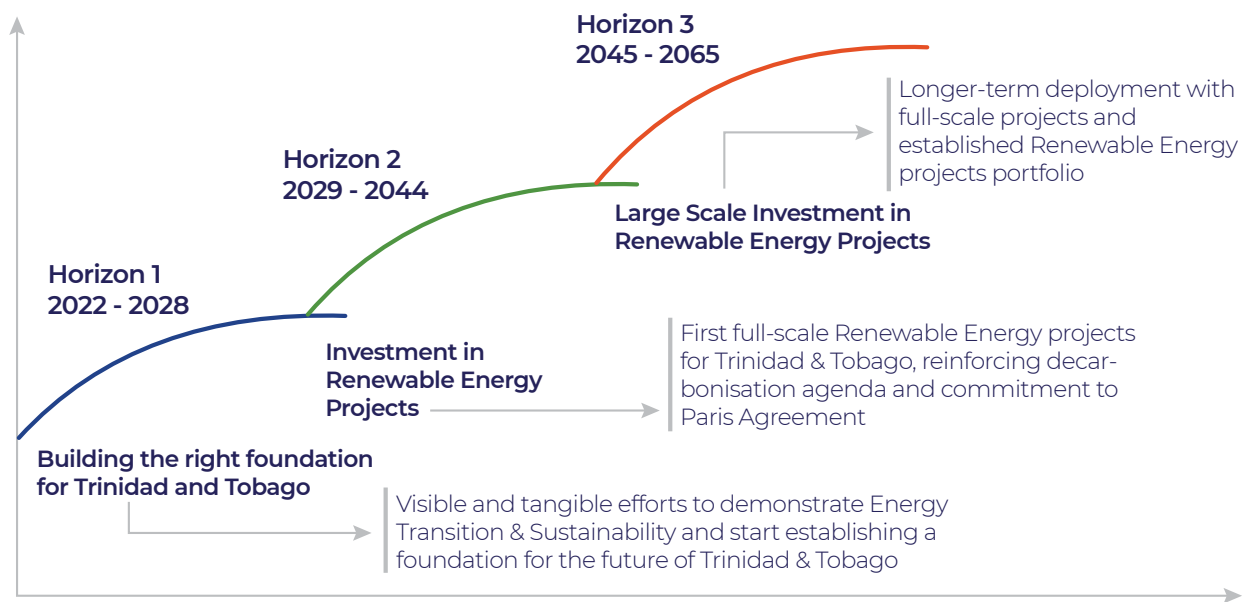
Horizon 3
2045 - 2065

Longer-term deployment with full-scale projects and established Renewable Energy projects portfolio

Horizon 2
2029 - 2044

Large Scale Investment in Renewable Energy Projects

Horizon 1
2022 - 2028

First full-scale Renewable Energy projects for Trinidad & Tobago, reinforcing decarbonisation agenda and commitment to Paris Agreement

Investment in Renewable Energy Projects

Building the right foundation for Trinidad and Tobago

Visible and tangible efforts to demonstrate Energy Transition & Sustainability and start establishing a foundation for the future of Trinidad & Tobago